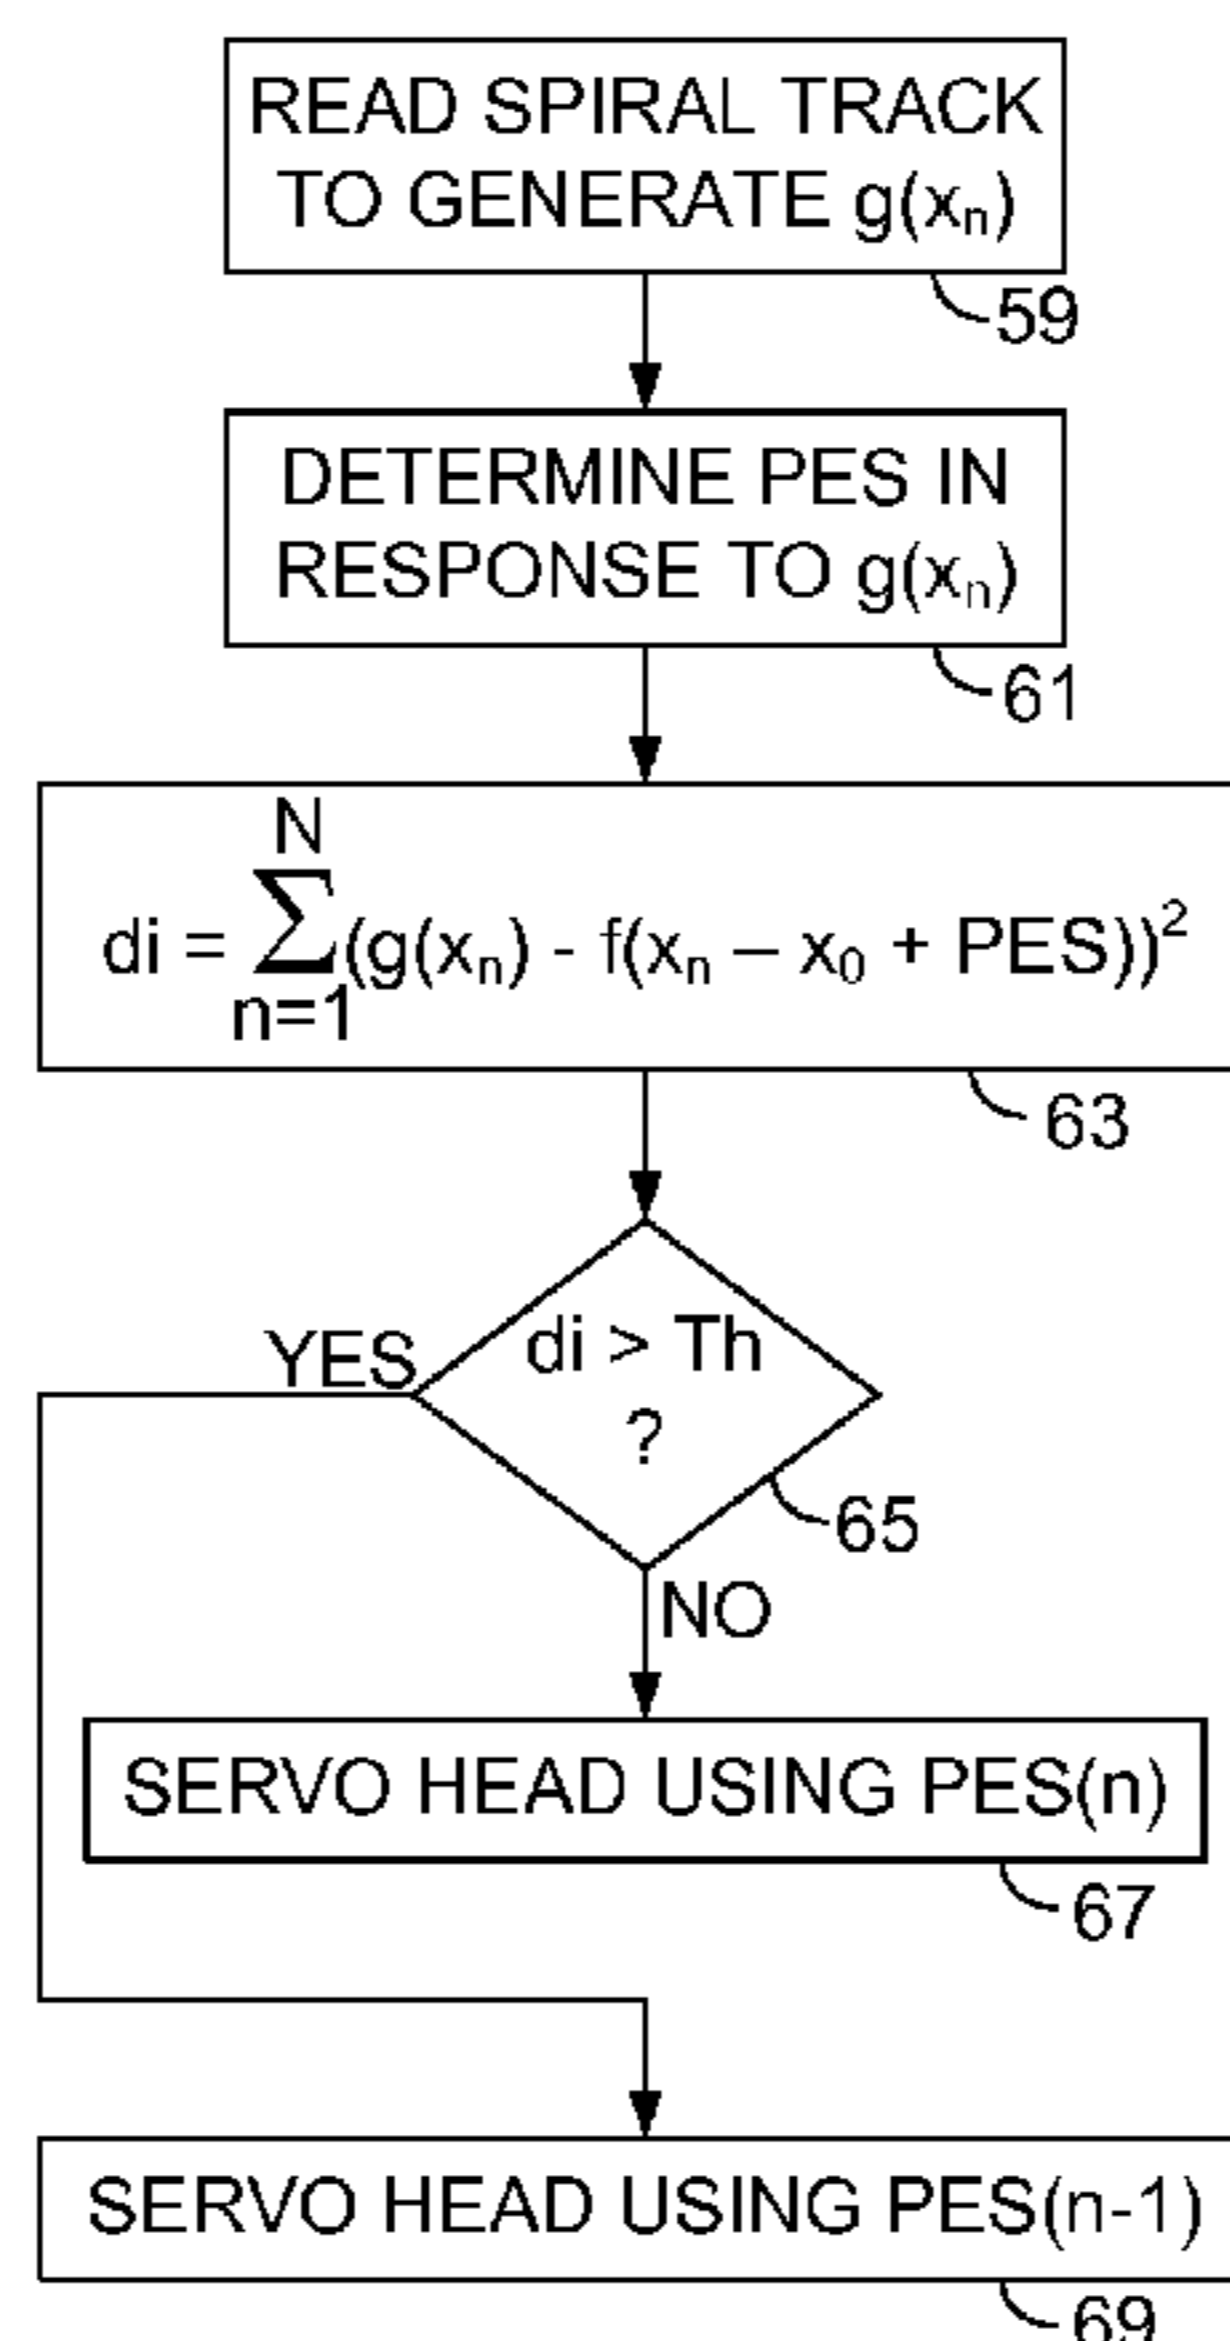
READ SPIRAL TRACK TO GENERATE $g(x_n)$

59

DETERMINE PES IN RESPONSE TO $g(x_n)$

61

$di = \sum_{n=1}^{N}(g(x_n) - f(x_n - x_0 + PES))^2$

63

YES

$di > Th$ ?

65

NO

SERVO HEAD USING PES(n)

67

SERVO HEAD USING PES(n-1)

69